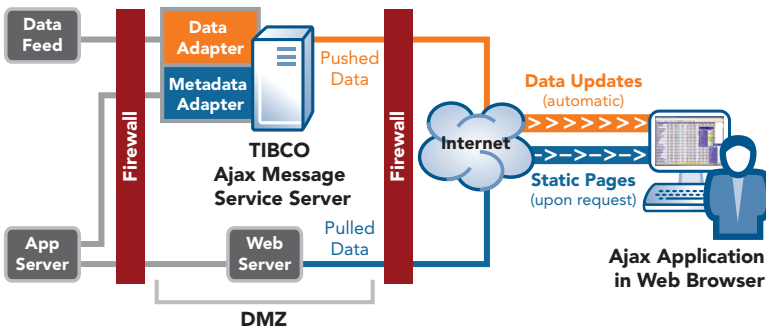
Data Feed

Firewall

Data Adapter

Metadata Adapter

Pushed Data

Firewall

Data Updates (automatic)

Internet

Static Pages (upon request)

TIBCO Ajax Message Service Server

App Server

Web Server

Pulled Data

Ajax Application in Web Browser

DMZ